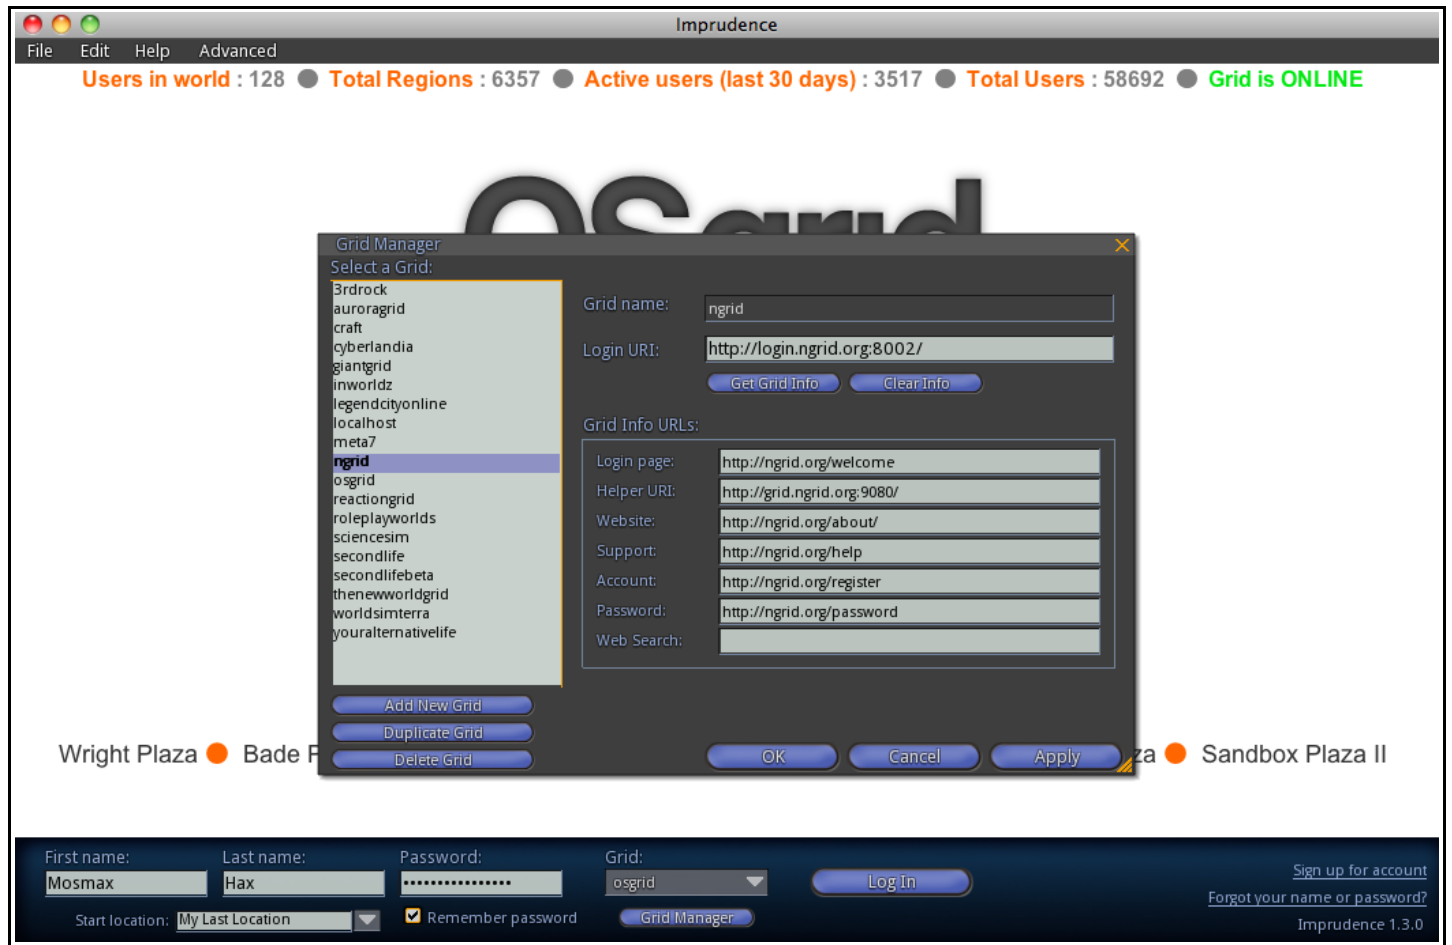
Imprudence

File Edit Help Advanced

Users in world : 128 Total Regions : 6357 Active users (last 30 days) : 3517 Total Users : 58692 Grid is ONLINE

OSgrid

Grid Manager

Select a Grid:

3rdrock
auroragrid
craft
cyberlandia
giantgrid
inworldz
legendcityonline
localhost
meta7
ngrid
osgrid
reactiongrid
roleplayworlds
sciencesim
secondlife
secondlifebeta
thenewworldgrid
worldsimterra
youralternativelife

Add New Grid
Duplicate Grid
Delete Grid

Grid name: ngrid

Login URI: http://login.ngrid.org:8002/

Get Grid Info Clear Info

Grid Info URLs:

Login page: http://ngrid.org/welcome
Helper URI: http://grid.ngrid.org:9080/
Website: http://ngrid.org/about/
Support: http://ngrid.org/help
Account: http://ngrid.org/register
Password: http://ngrid.org/password
Web Search:

OK Cancel Apply

Wright Plaza Bade P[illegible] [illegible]za Sandbox Plaza II

First name: Mosmax
Last name: Hax
Password: ••••••••••••••••
Grid: osgrid
Log In
Sign up for account
Forgot your name or password?
Start location: My Last Location
Remember password
Grid Manager
Imprudence 1.3.0